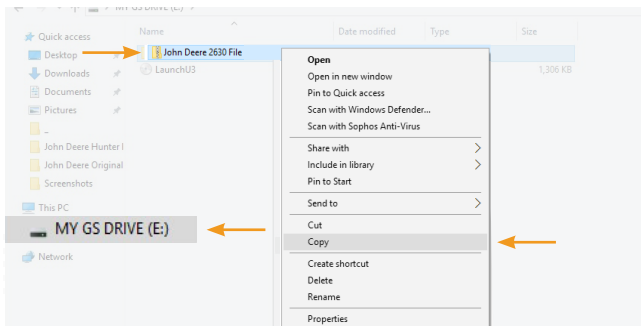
MY GS DRIVE (E:)

Name
Date modified
Type
Size

Quick access
Desktop
Downloads
Documents
Pictures
_
John Deere Hunter I
John Deere Original
Screenshots
This PC
MY GS DRIVE (E:)
Network

John Deere 2630 File
LaunchU3
1,306 KB

Open
Open in new window
Pin to Quick access
Scan with Windows Defender...
Scan with Sophos Anti-Virus
Share with
Include in library
Pin to Start
Send to
Cut
Copy
Create shortcut
Delete
Rename
Properties